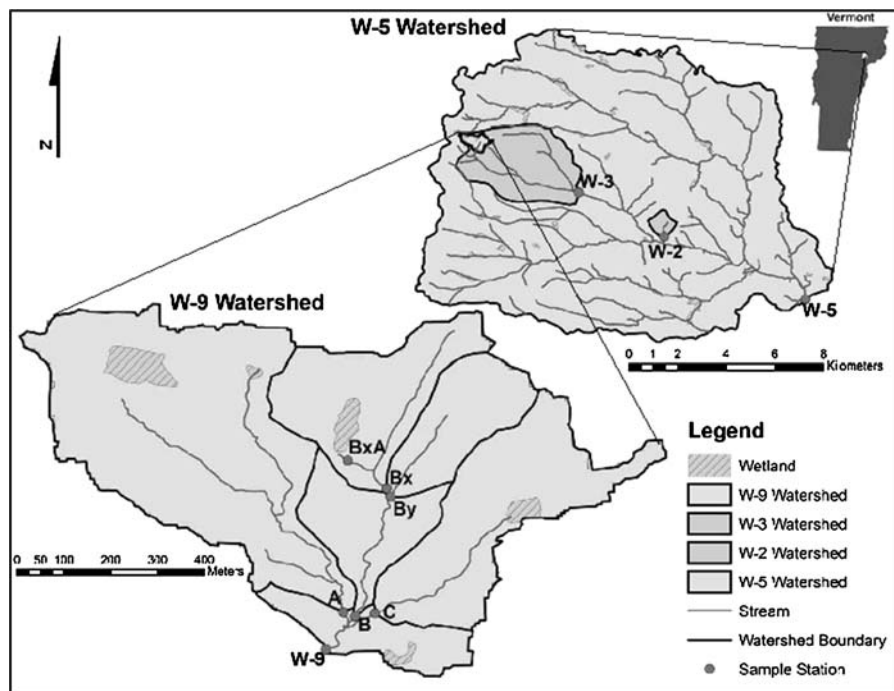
W-5 Watershed

Vermont

N

W-3

W-2

W-5

0 1 2 4 6 8 Kiometers

W-9 Watershed

BxA

Bx

By

0 50 100 200 300 400 Meters

A

B

C

W-9

Legend

Wetland

W-9 Watershed

W-3 Watershed

W-2 Watershed

W-5 Watershed

Stream

Watershed Boundary

Sample Station